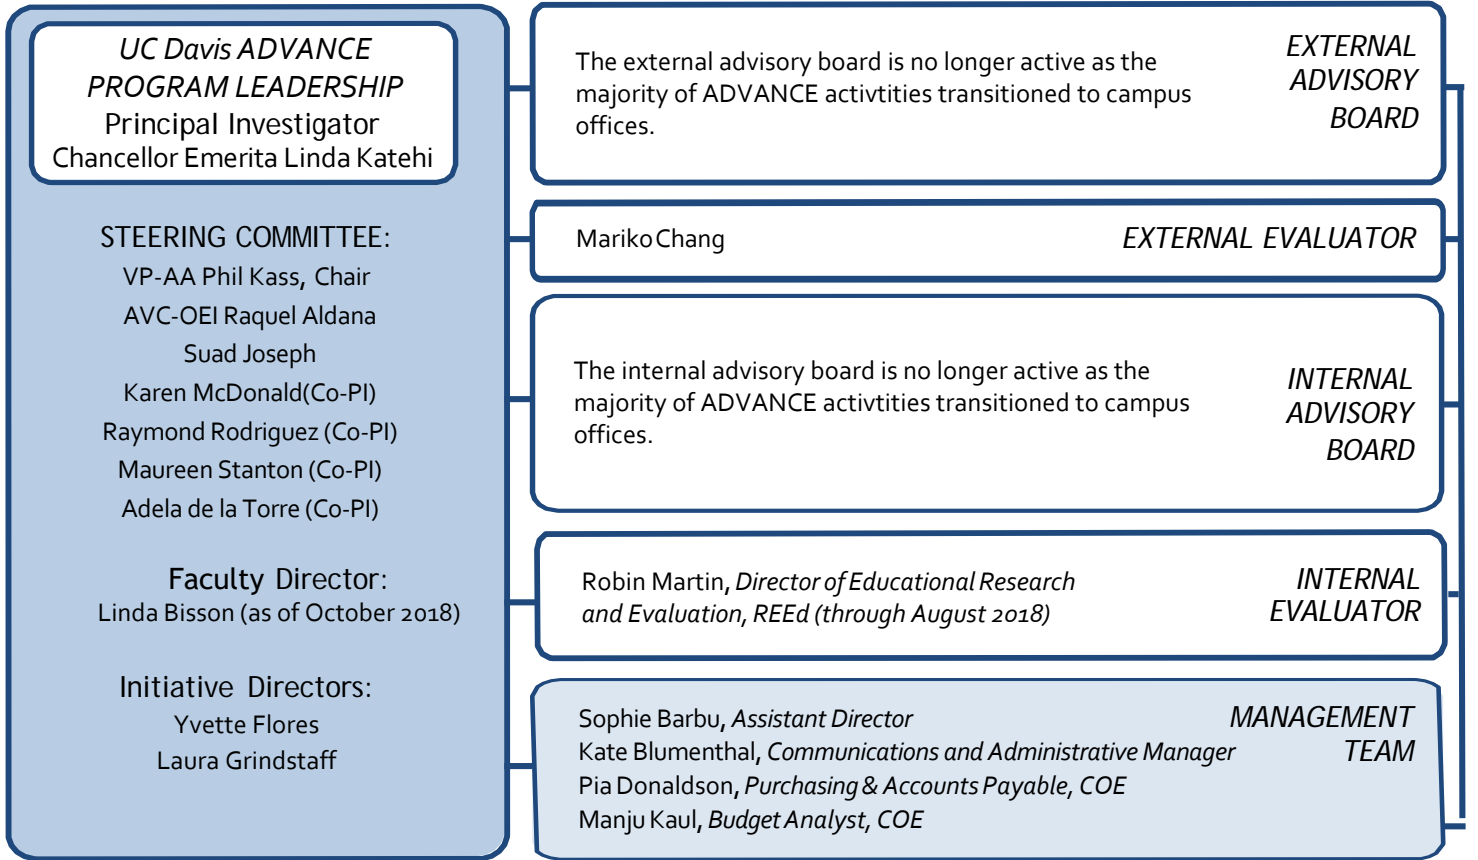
UC Davis ADVANCE PROGRAM LEADERSHIP
Principal Investigator
Chancellor Emerita Linda Katehi

STEERING COMMITTEE:
VP-AA Phil Kass, Chair
AVC-OEI Raquel Aldana
Suad Joseph
Karen McDonald(Co-PI)
Raymond Rodriguez (Co-PI)
Maureen Stanton (Co-PI)
Adela de la Torre (Co-PI)

Faculty Director:
Linda Bisson (as of October 2018)

Initiative Directors:
Yvette Flores
Laura Grindstaff

The external advisory board is no longer active as the majority of ADVANCE activtities transitioned to campus offices.

EXTERNAL ADVISORY BOARD

Mariko Chang

EXTERNAL EVALUATOR

The internal advisory board is no longer active as the majority of ADVANCE activtities transitioned to campus offices.

INTERNAL ADVISORY BOARD

Robin Martin, Director of Educational Research and Evaluation, REEd (through August 2018)

INTERNAL EVALUATOR

Sophie Barbu, Assistant Director
Kate Blumenthal, Communications and Administrative Manager
Pia Donaldson, Purchasing & Accounts Payable, COE
Manju Kaul, Budget Analyst, COE

MANAGEMENT TEAM